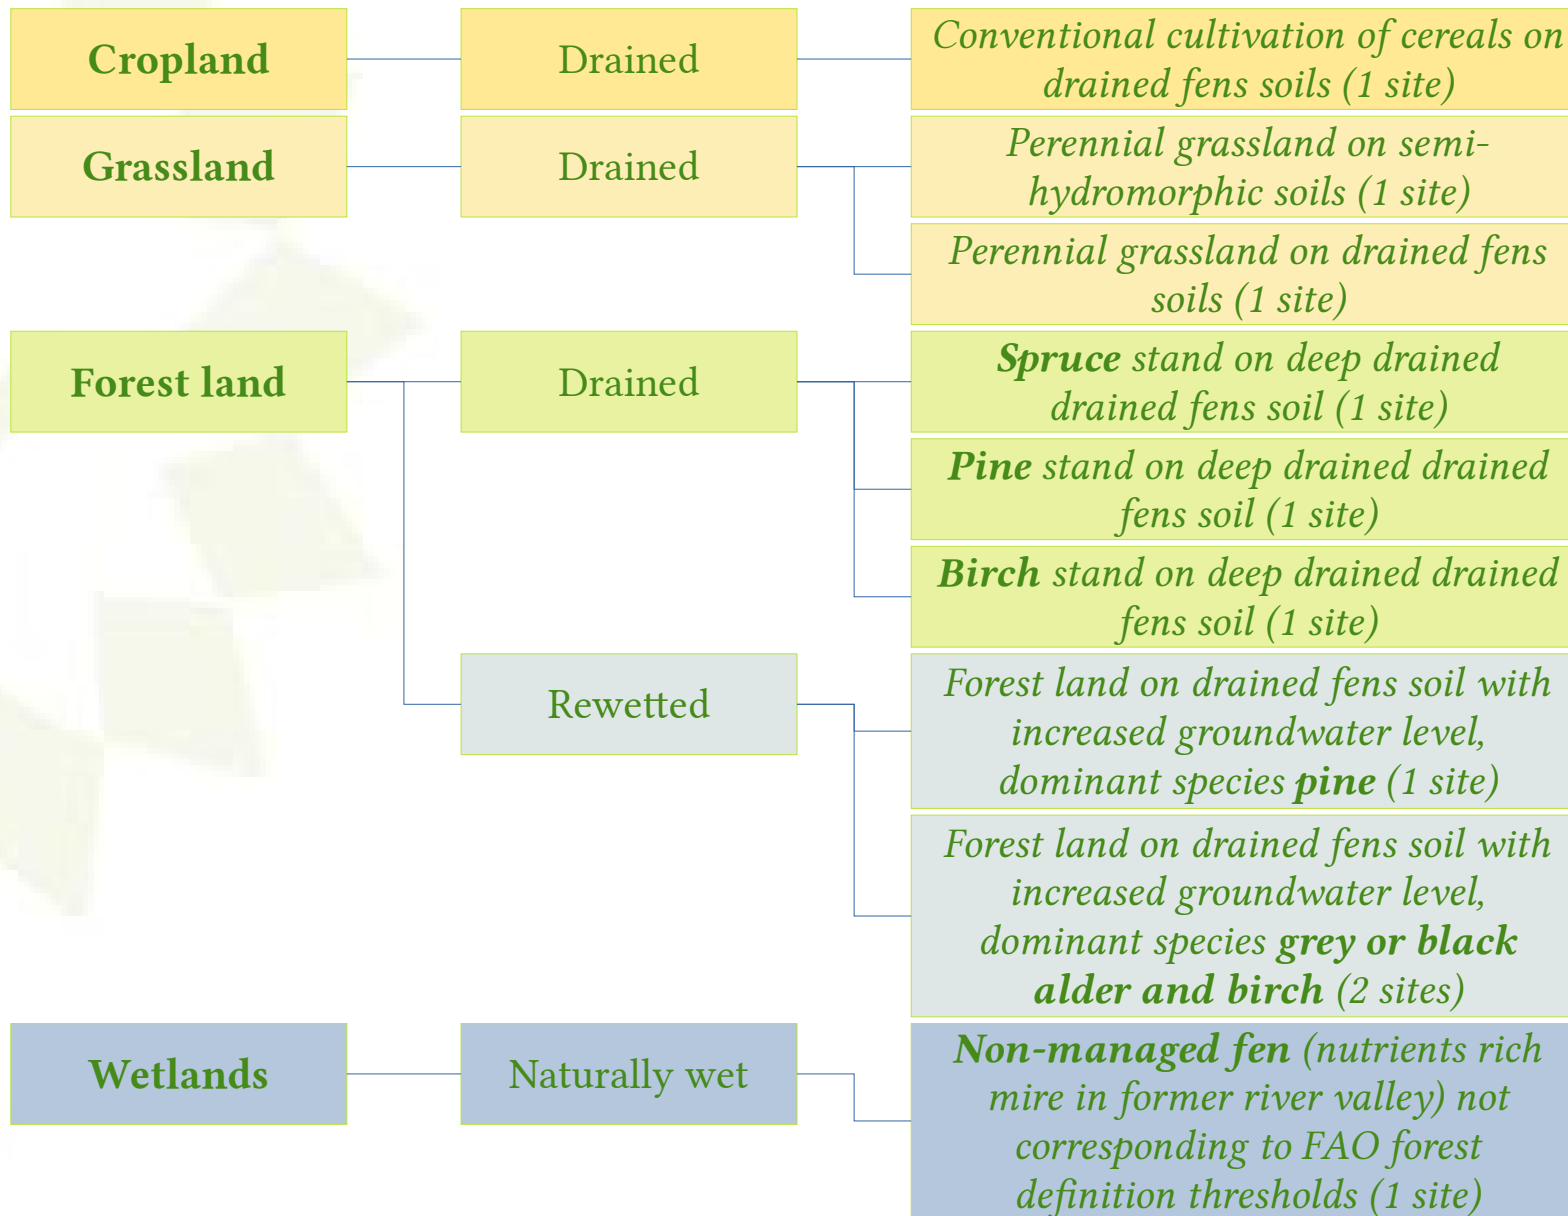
Cropland

Drained

Conventional cultivation of cereals on drained fens soils (1 site)

Grassland

Drained

Perennial grassland on semi-hydromorphic soils (1 site)

Perennial grassland on drained fens soils (1 site)

Forest land

Drained

Spruce stand on deep drained drained fens soil (1 site)

Pine stand on deep drained drained fens soil (1 site)

Birch stand on deep drained drained fens soil (1 site)

Rewetted

Forest land on drained fens soil with increased groundwater level, dominant species pine (1 site)

Forest land on drained fens soil with increased groundwater level, dominant species grey or black alder and birch (2 sites)

Wetlands

Naturally wet

Non-managed fen (nutrients rich mire in former river valley) not corresponding to FAO forest definition thresholds (1 site)